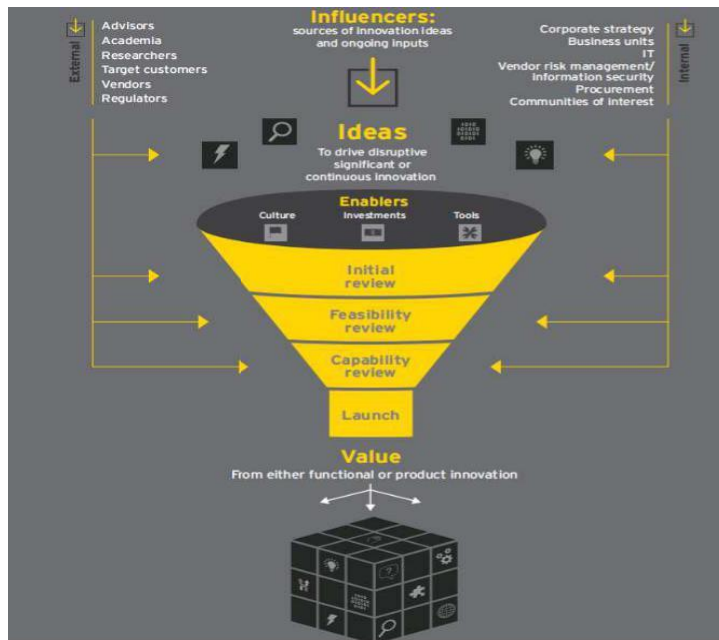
External

Advisors
Academia
Researchers
Target customers
Vendors
Regulators

Influencers:
sources of innovation ideas and ongoing inputs

Corporate strategy
Business units
IT
Vendor risk management/ information security
Procurement
Communities of interest

Internal

Ideas
To drive disruptive significant or continuous innovation

Enablers
Culture
Investments
Tools

Initial review

Feasibility review

Capability review

Launch

Value
From either functional or product innovation